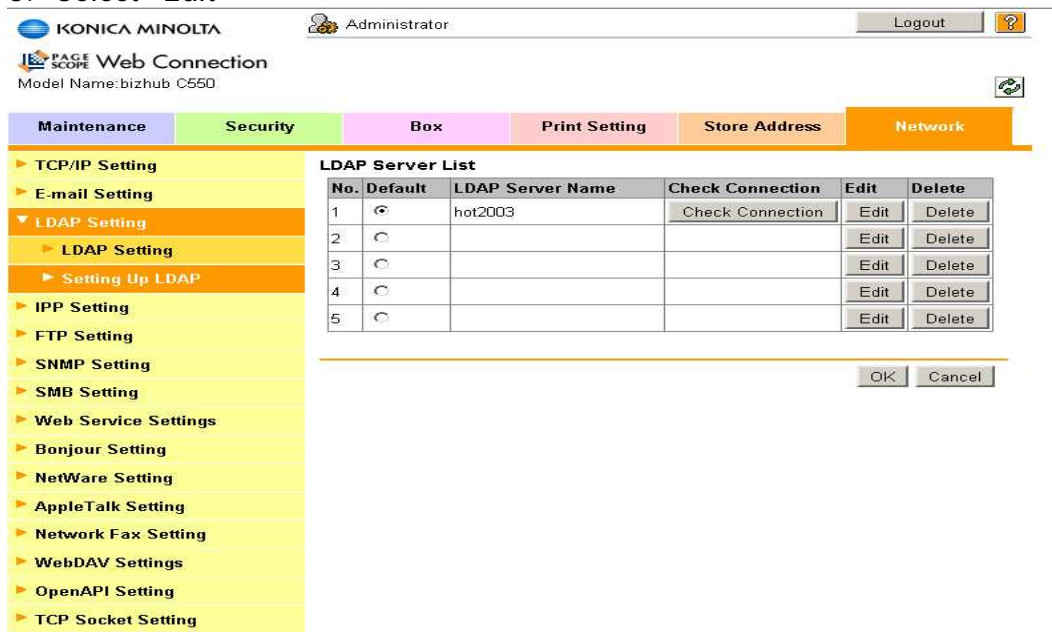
KONICA MINOLTA
Administrator
Logout
?
PAGE SCOPE Web Connection
Model Name:bizhub C550

| Maintenance | Security | Box | Print Setting | Store Address | Network |
|---|---|---|---|---|---|

TCP/IP Setting
E-mail Setting
LDAP Setting
LDAP Setting
Setting Up LDAP
IPP Setting
FTP Setting
SNMP Setting
SMB Setting
Web Service Settings
Bonjour Setting
NetWare Setting
AppleTalk Setting
Network Fax Setting
WebDAV Settings
OpenAPI Setting
TCP Socket Setting

LDAP Server List

| No. | Default | LDAP Server Name | Check Connection | Edit | Delete |
|---|---|---|---|---|---|
| 1 | ⦿ | hot2003 | Check Connection | Edit | Delete |
| 2 | ○ | | | Edit | Delete |
| 3 | ○ | | | Edit | Delete |
| 4 | ○ | | | Edit | Delete |
| 5 | ○ | | | Edit | Delete |

OK Cancel